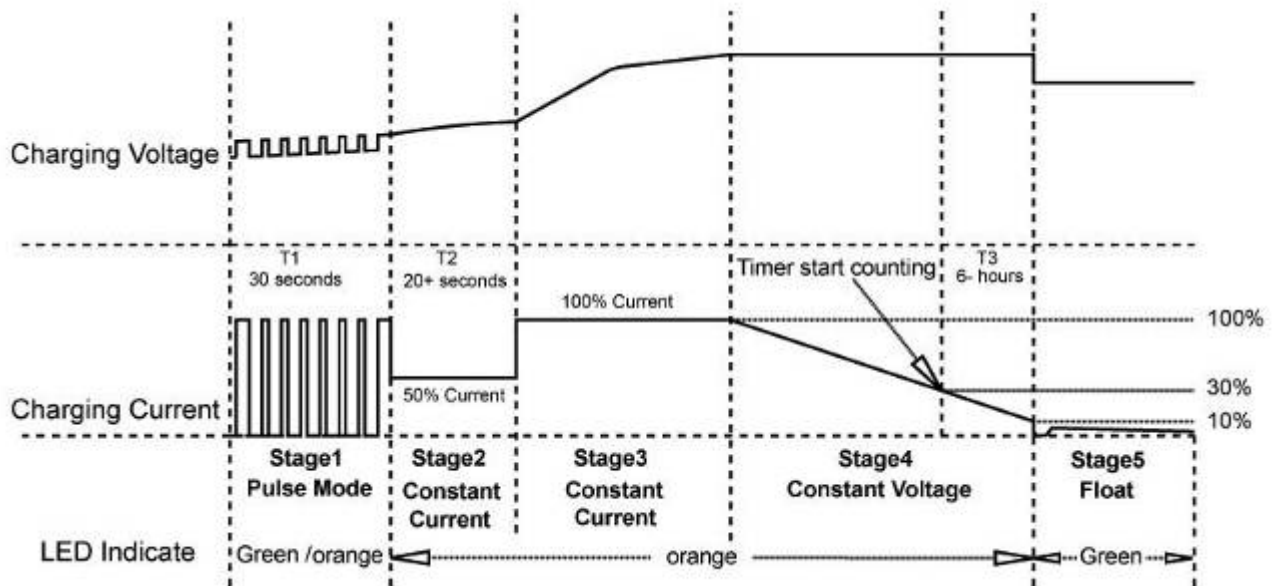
Charging Voltage

T1
30 seconds

T2
20+ seconds

100% Current

Timer start counting

T3
6- hours

100%

30%

Charging Current

50% Current

10%

Stage1
Pulse Mode

Stage2
Constant
Current

Stage3
Constant
Current

Stage4
Constant Voltage

Stage5
Float

LED Indicate

Green /orange

orange

Green